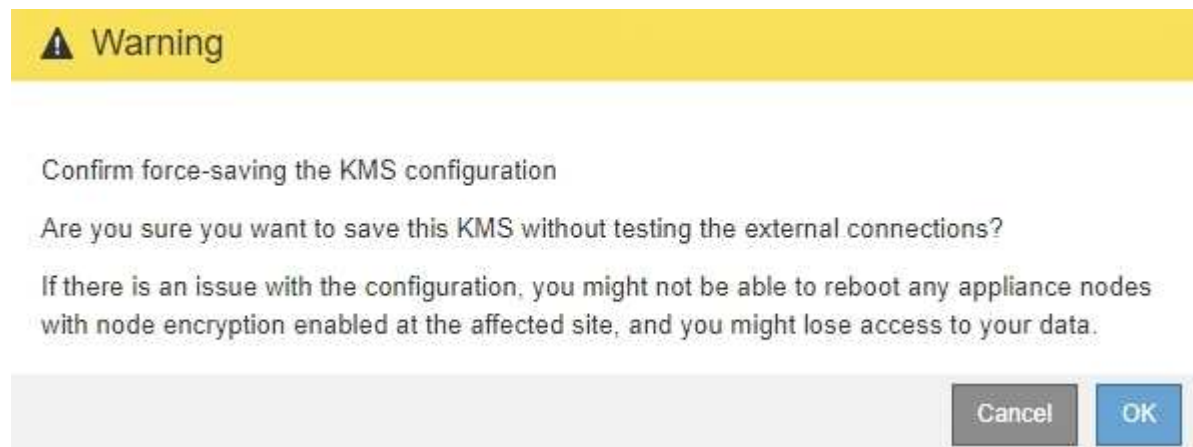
Warning

Confirm force-saving the KMS configuration

Are you sure you want to save this KMS without testing the external connections?

If there is an issue with the configuration, you might not be able to reboot any appliance nodes with node encryption enabled at the affected site, and you might lose access to your data.

Cancel OK